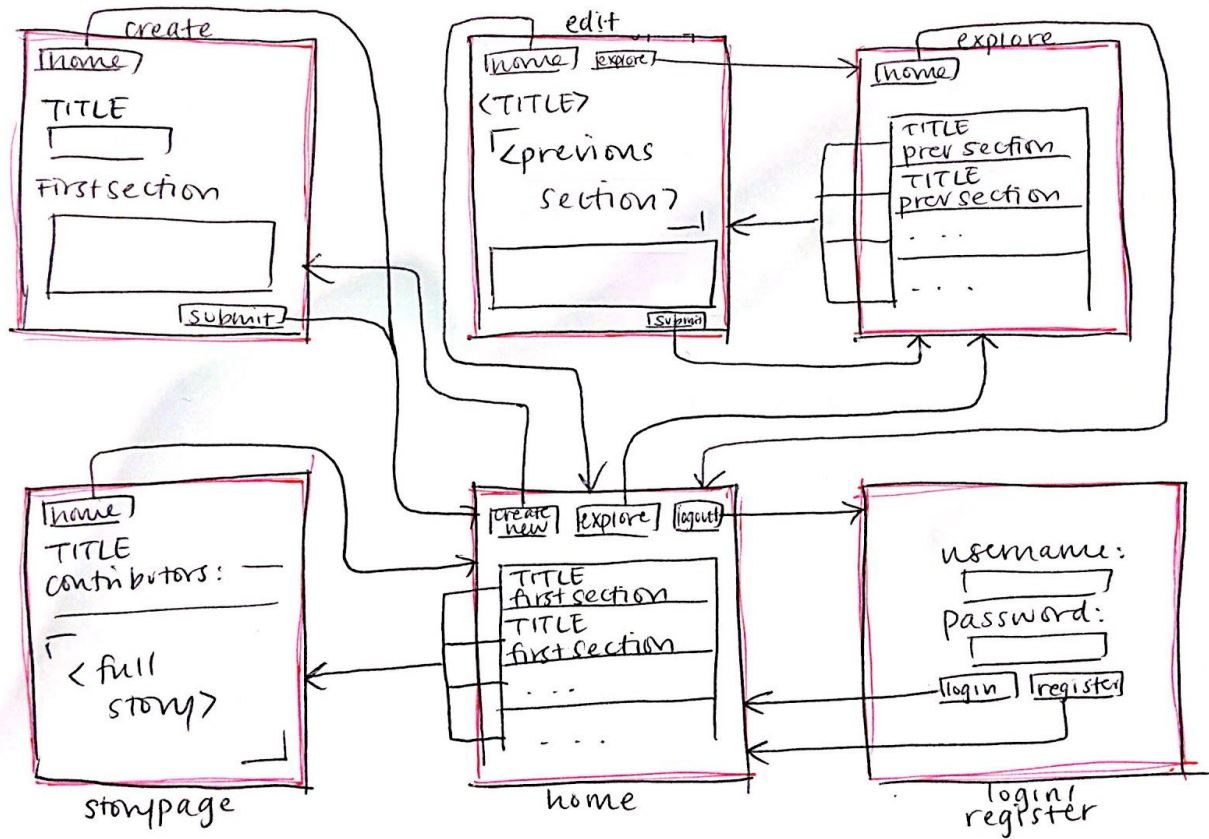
create
home
TITLE
Firstsection
submit

edit
home
explore
<TITLE>
<previous section>
submit

explore
home
TITLE
prev section
TITLE
prev section
. . .
. . .

storypage
home
TITLE
contributors:
< full story>

home
create new
explore
logout
TITLE
first section
TITLE
first section
. . .
. . .

login/ register
username:
password:
login
register